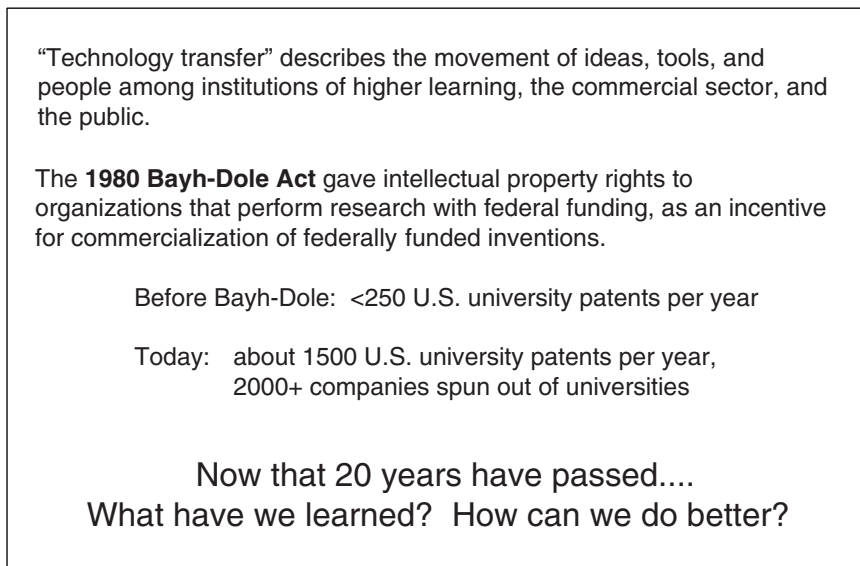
"Technology transfer" describes the movement of ideas, tools, and people among institutions of higher learning, the commercial sector, and the public.

The **1980 Bayh-Dole Act** gave intellectual property rights to organizations that perform research with federal funding, as an incentive for commercialization of federally funded inventions.

Before Bayh-Dole: <250 U.S. university patents per year

Today: about 1500 U.S. university patents per year, 2000+ companies spun out of universities

Now that 20 years have passed....
What have we learned? How can we do better?